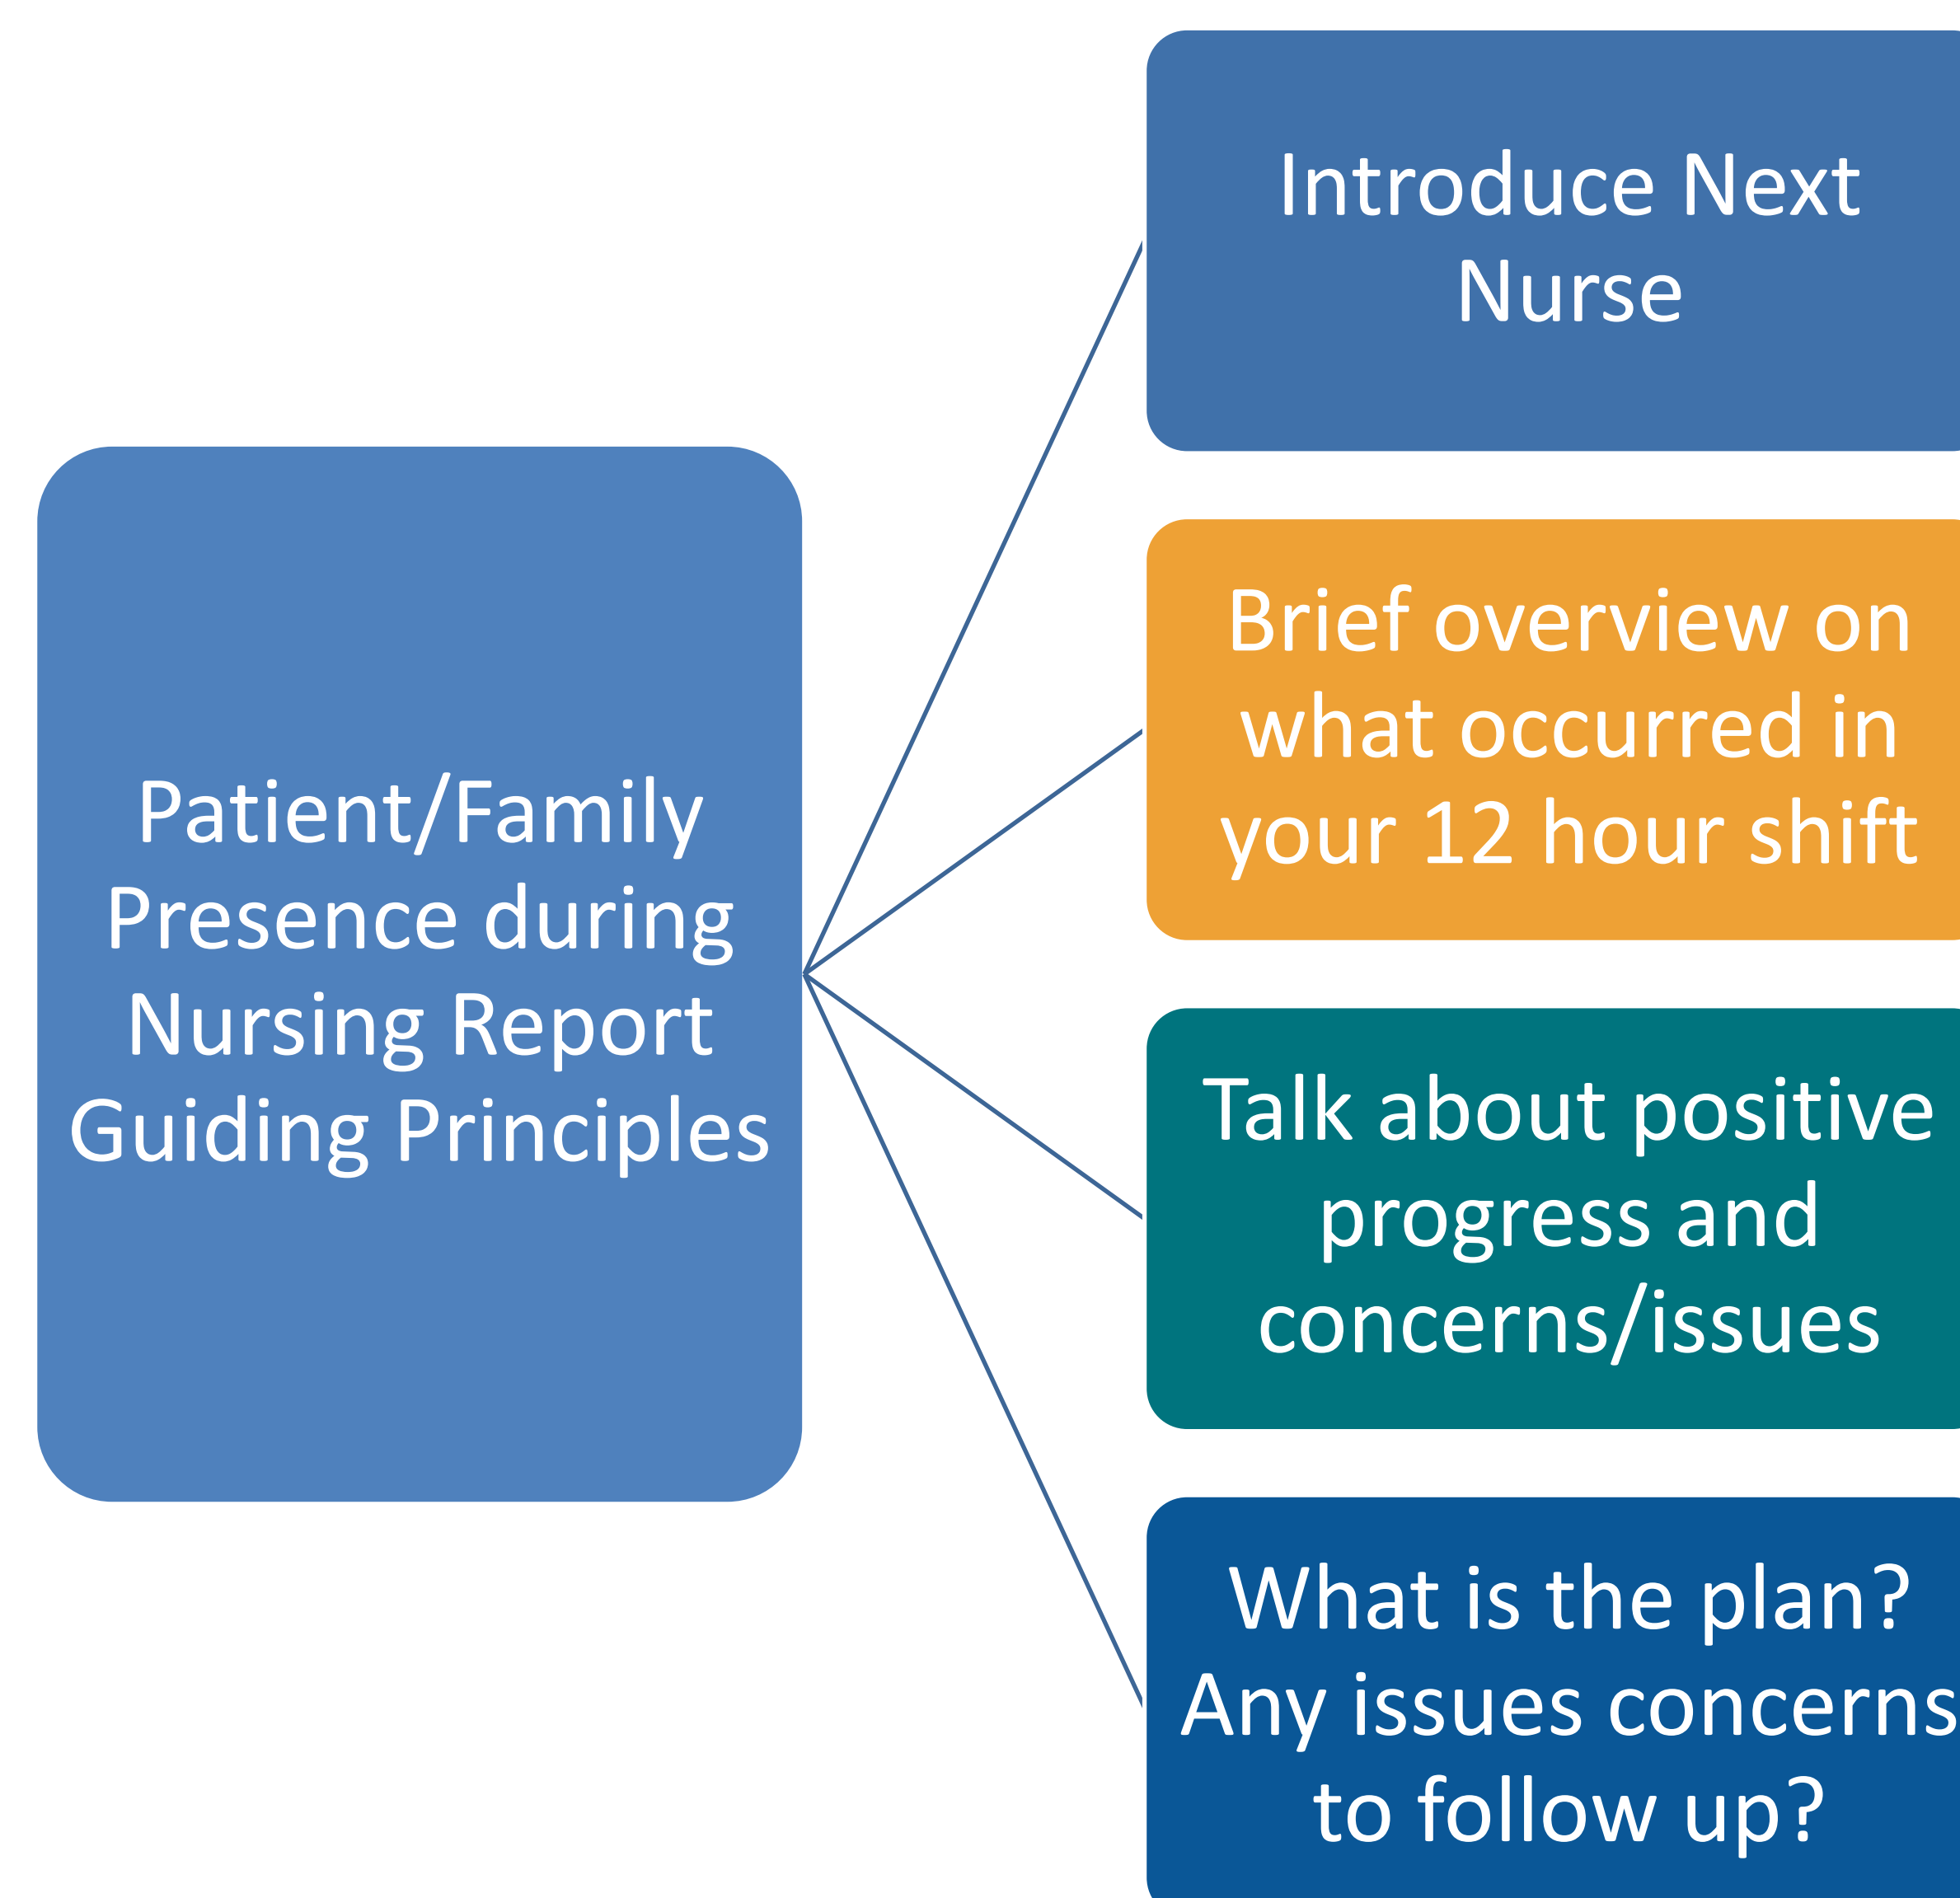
Patient/Family Presence during Nursing Report Guiding Principles

Introduce Next Nurse

Brief overview on what occurred in your 12 hour shift

Talk about positive progress and concerns/issues

What is the plan? Any issues concerns to follow up?